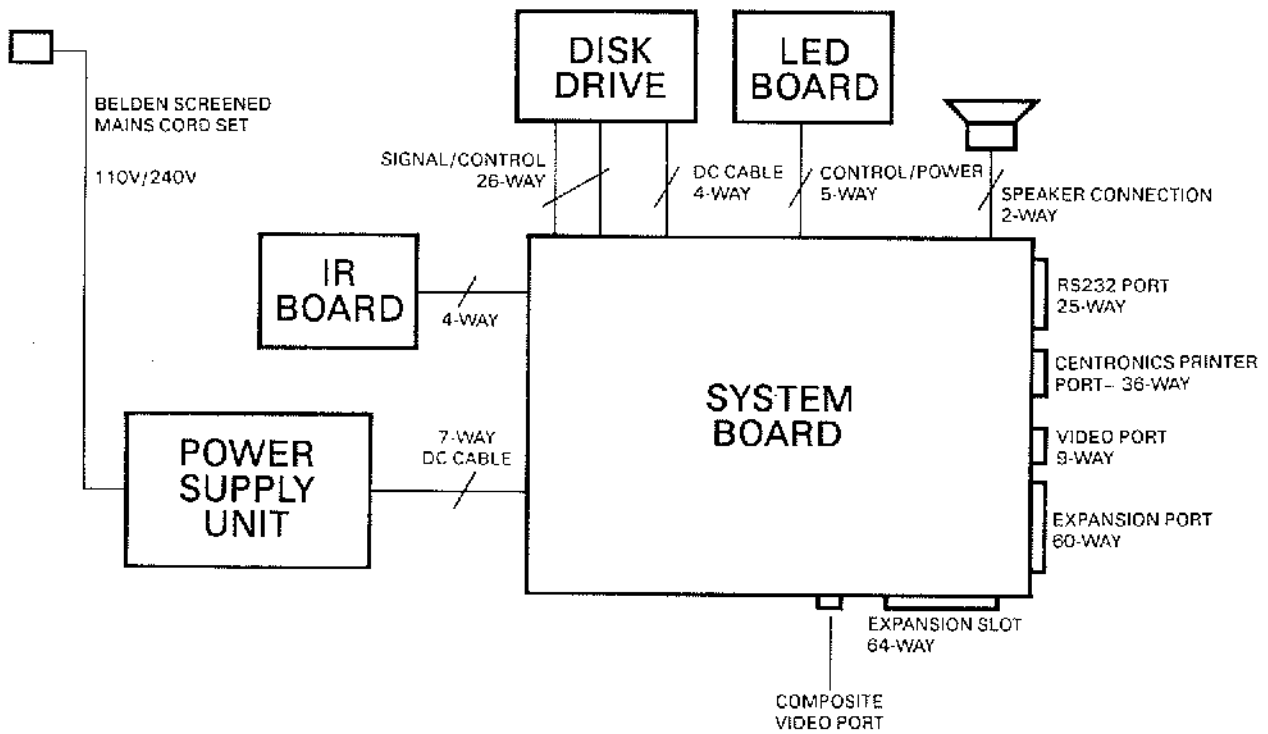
DISK DRIVE

LED BOARD

BELDEN SCREENED MAINS CORD SET

110V/240V

SIGNAL/CONTROL 26-WAY

DC CABLE 4-WAY

CONTROL/POWER 5-WAY

SPEAKER CONNECTION 2-WAY

IR BOARD

4-WAY

RS232 PORT 25-WAY

CENTRONICS PRINTER PORT– 36-WAY

SYSTEM BOARD

VIDEO PORT 9-WAY

POWER SUPPLY UNIT

7-WAY DC CABLE

EXPANSION PORT 60-WAY

EXPANSION SLOT 64-WAY

COMPOSITE VIDEO PORT